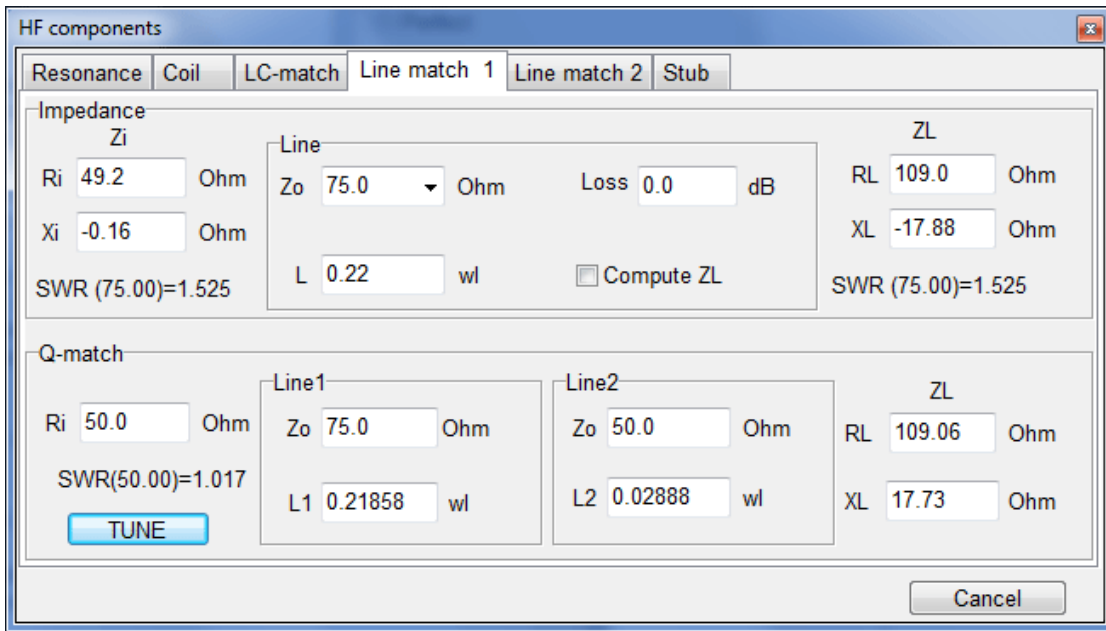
HF components

Resonance | Coil | LC-match | Line match 1 | Line match 2 | Stub

Impedance
Zi
Ri 49.2 Ohm
Xi -0.16 Ohm
SWR (75.00)=1.525

Line
Zo 75.0 Ohm
Loss 0.0 dB
L 0.22 wl
Compute ZL

ZL
RL 109.0 Ohm
XL -17.88 Ohm
SWR (75.00)=1.525

Q-match
Ri 50.0 Ohm
SWR(50.00)=1.017
TUNE

Line1
Zo 75.0 Ohm
L1 0.21858 wl

Line2
Zo 50.0 Ohm
L2 0.02888 wl

ZL
RL 109.06 Ohm
XL 17.73 Ohm

Cancel